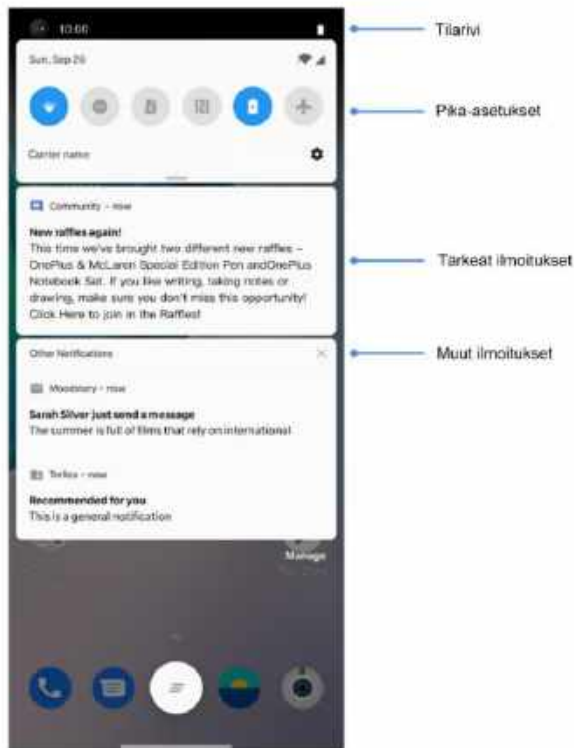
10:00

Sun, Sep 29

Carrier name

Community • now

New raffles again!
This time we've brought two different new raffles – OnePlus & McLaren Special Edition Pen andOnePlus Notebook Set. If you like writing, taking notes or drawing, make sure you don't miss this opportunity! Click Here to join in the Raffles!

Other Notifications

Moodstory • now

Sarah Silver just send a message
The summer is full of films that rely on international

Tarflex • now

Recommended for you
This is a general notification

Manage

Tilarivi

Pika-asetukset

Tärkeät ilmoitukset

Muut ilmoitukset